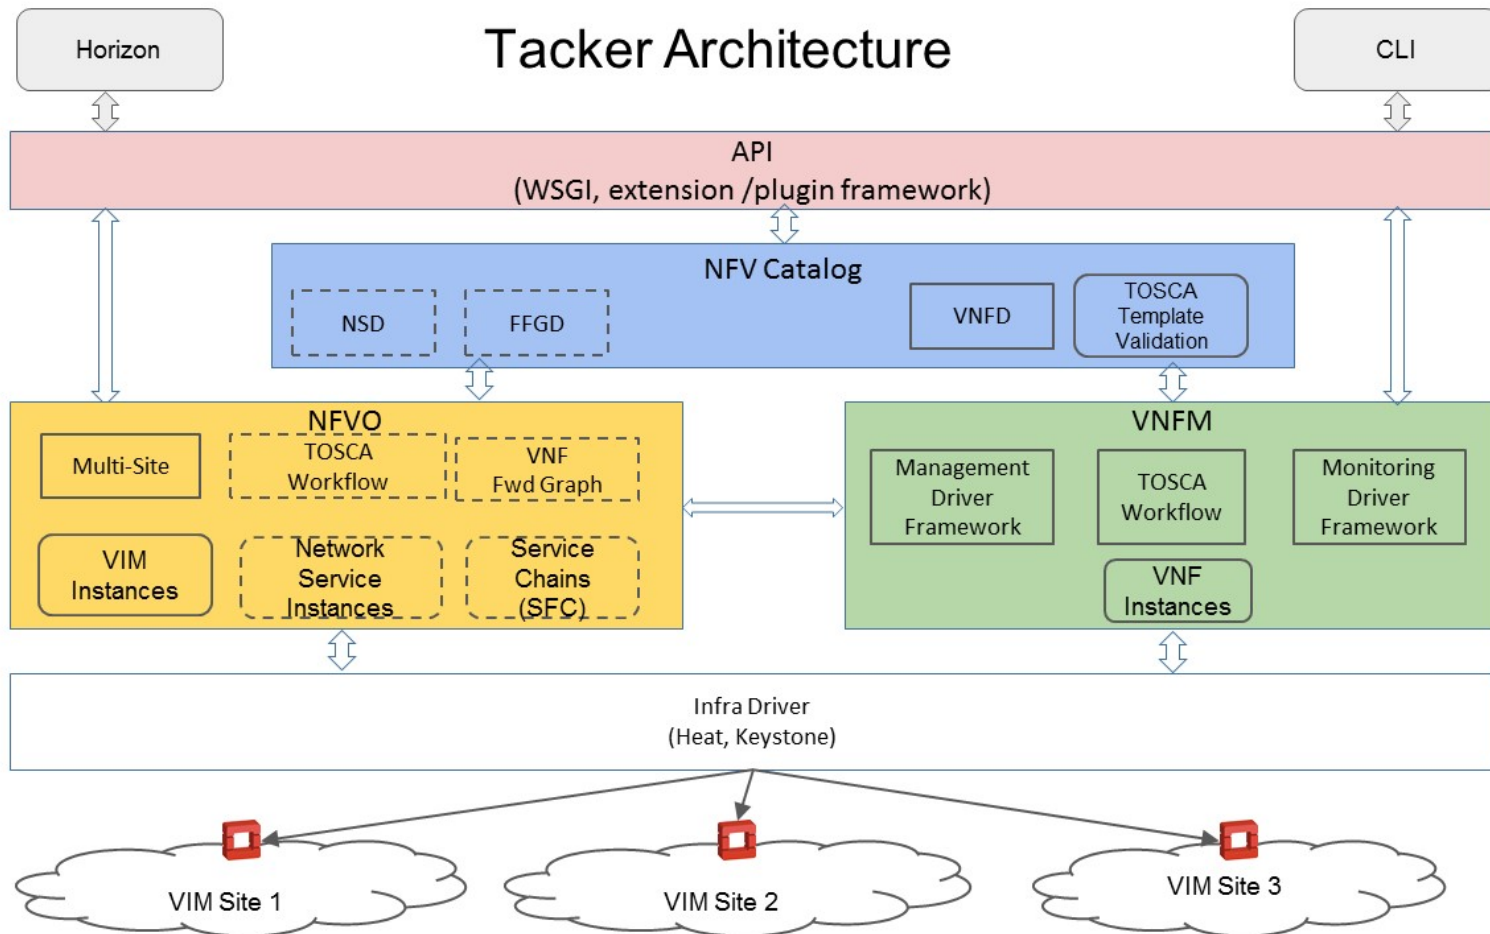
Horizon

Tacker Architecture

CLI

API
(WSGI, extension /plugin framework)

NFV Catalog

NSD

FFGD

VNFD

TOSCA Template Validation

NFVO

Multi-Site

TOSCA Workflow

VNF Fwd Graph

VIM Instances

Network Service Instances

Service Chains (SFC)

VNFM

Management Driver Framework

TOSCA Workflow

Monitoring Driver Framework

VNF Instances

Infra Driver
(Heat, Keystone)

VIM Site 1

VIM Site 2

VIM Site 3